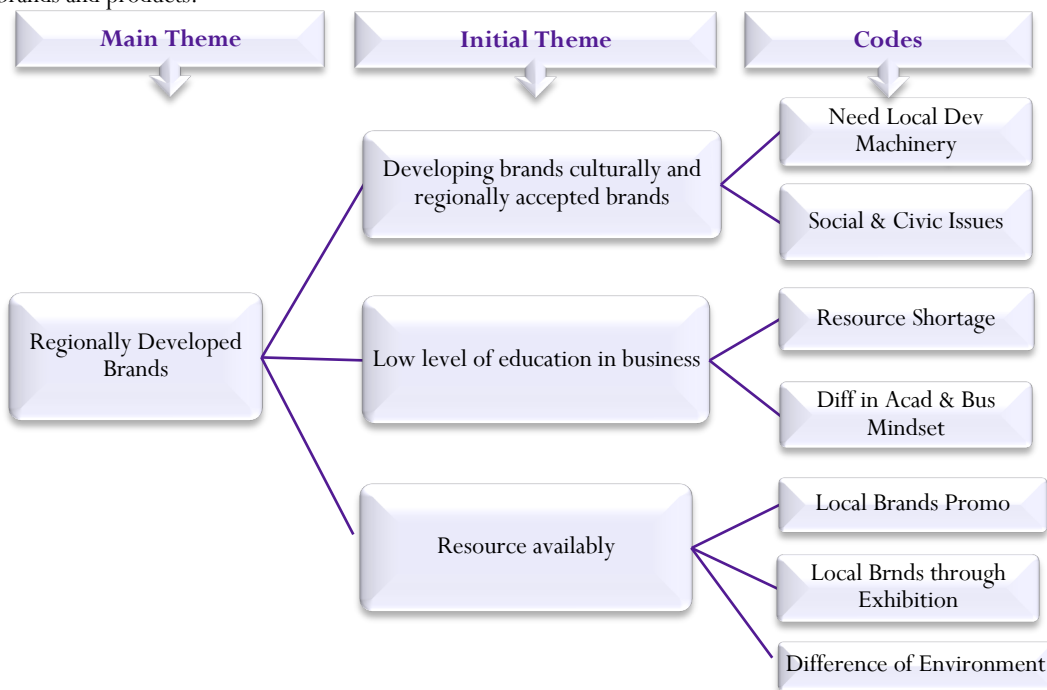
Brands and products.

Main Theme

Initial Theme

Codes

Regionally Developed Brands

Developing brands culturally and regionally accepted brands

Need Local Dev Machinery

Social & Civic Issues

Low level of education in business

Resource Shortage

Diff in Acad & Bus Mindset

Resource availably

Local Brands Promo

Local Brnds through Exhibition

Difference of Environment